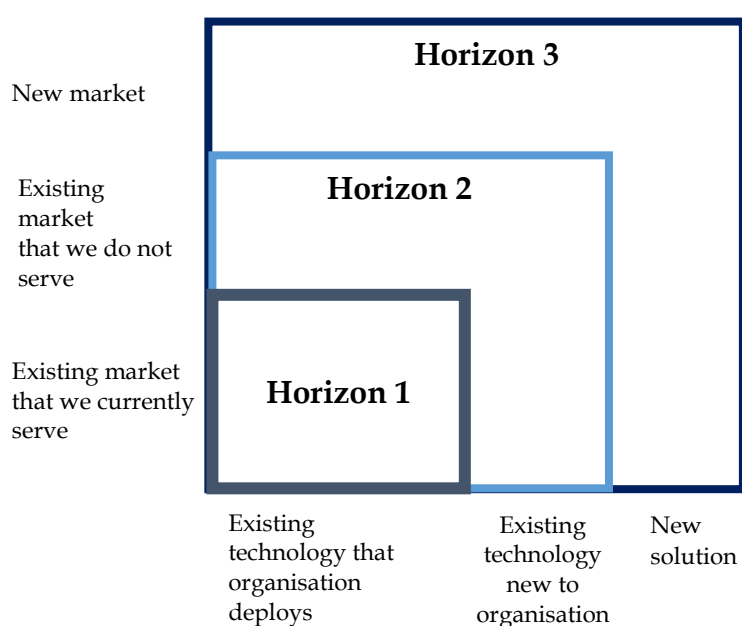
New market

Horizon 3

Existing market that we do not serve

Horizon 2

Existing market that we currently serve

Horizon 1

Existing technology that organisation deploys

Existing technology new to organisation

New solution